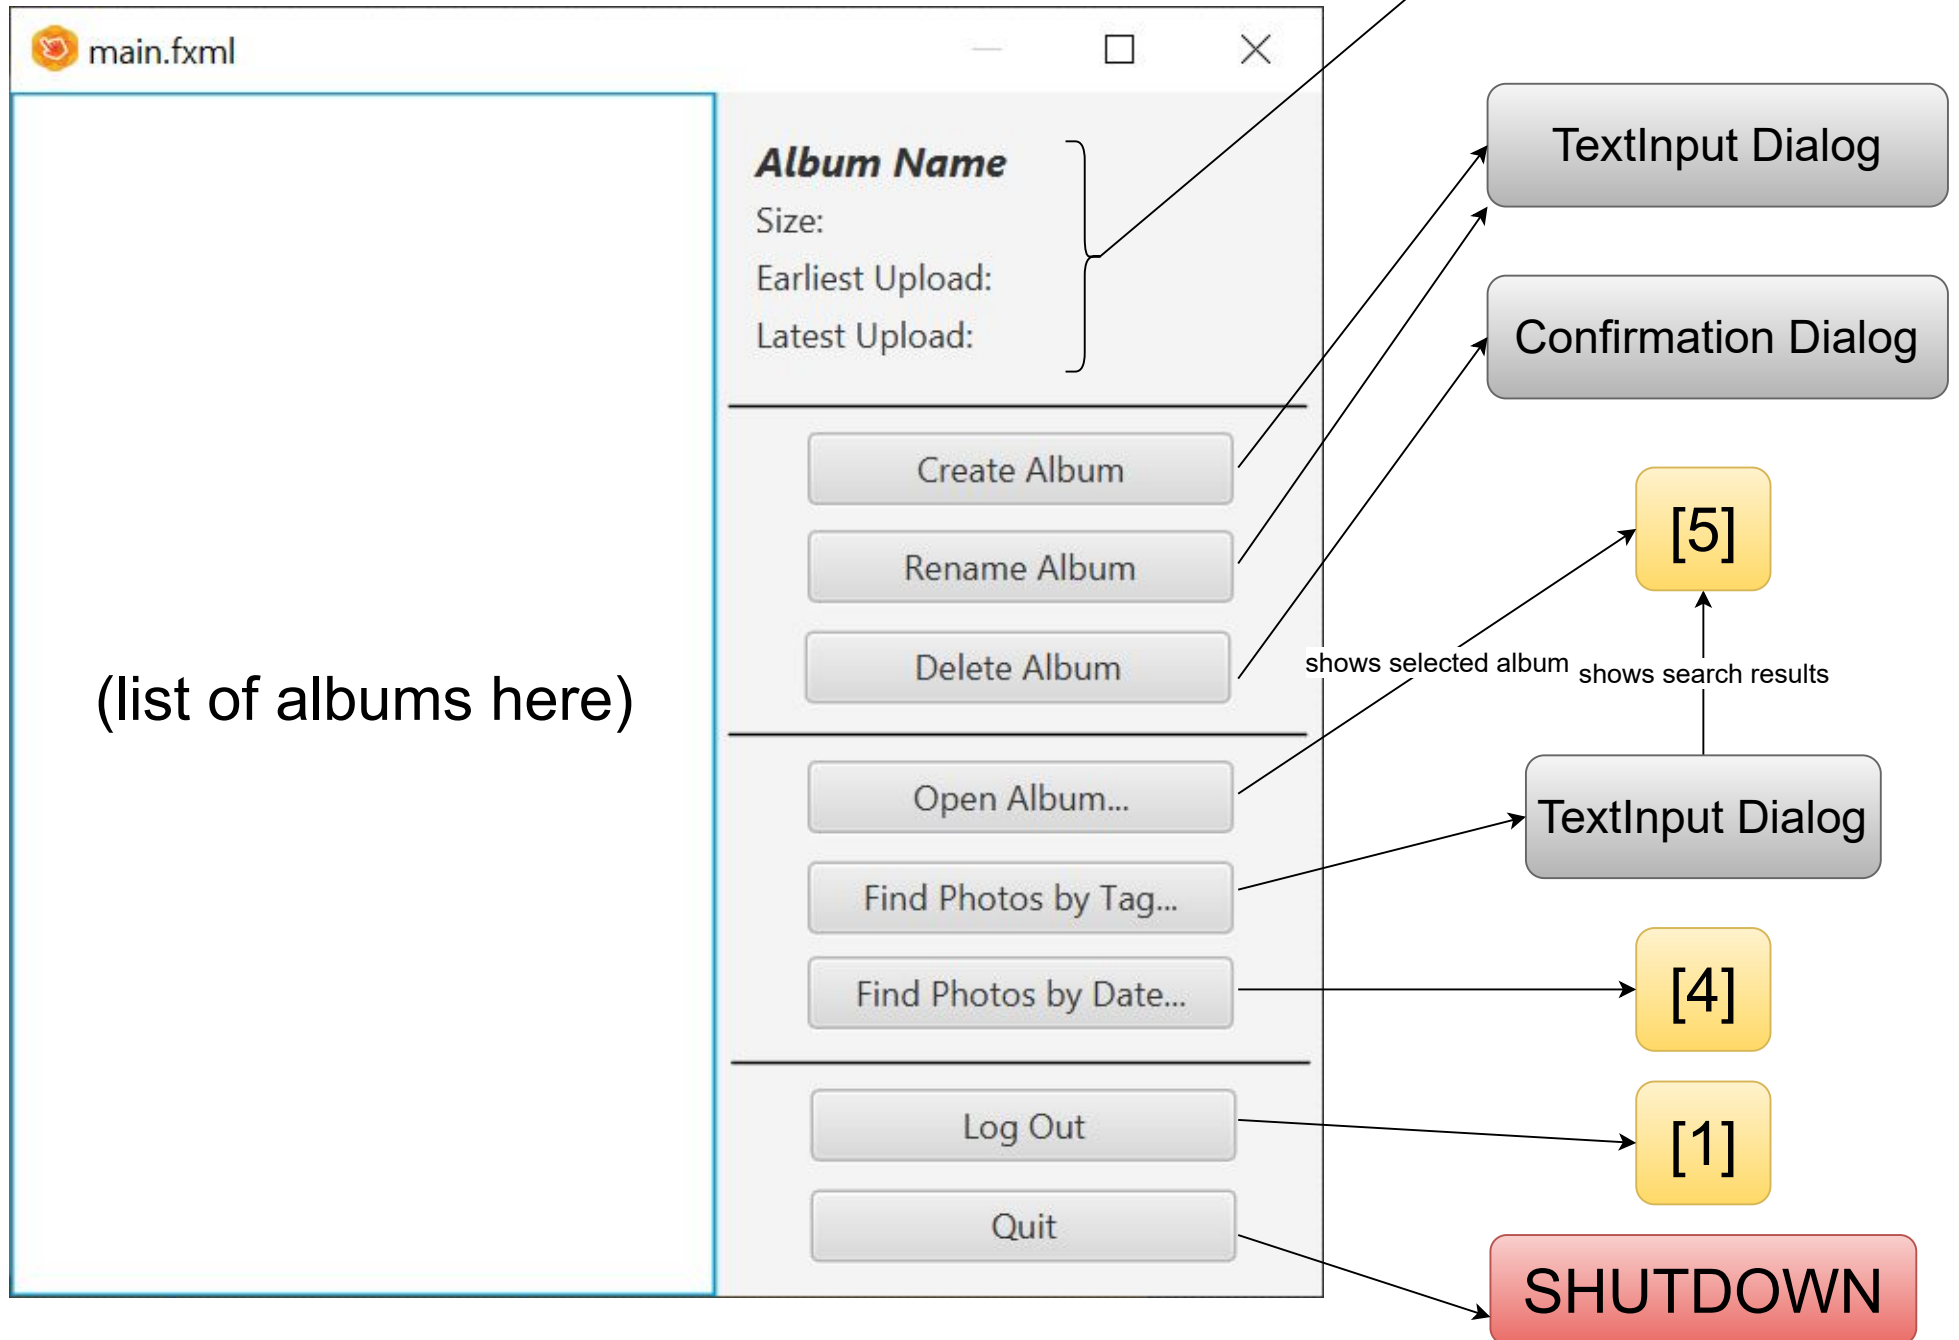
main.fxml

(list of albums here)

Album Name
Size:
Earliest Upload:
Latest Upload:

Create Album
Rename Album
Delete Album

Open Album...
Find Photos by Tag...
Find Photos by Date...

Log Out
Quit

TextInput Dialog

Confirmation Dialog

[5]

shows selected album

shows search results

TextInput Dialog

[4]

[1]

SHUTDOWN